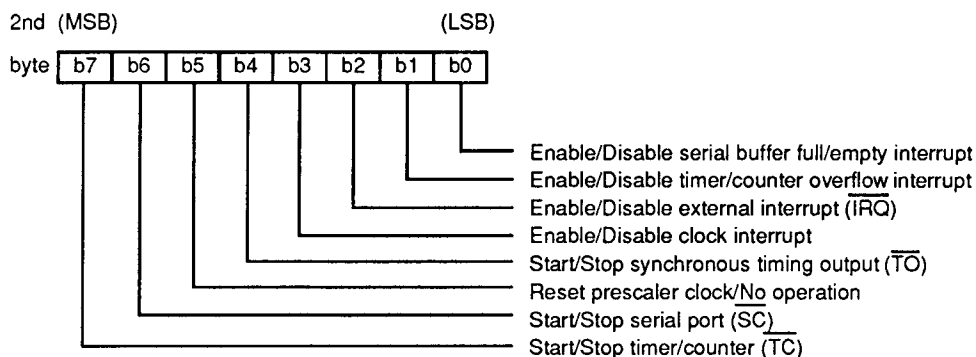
2nd (MSB) (LSB)

byte

| b7 | b6 | b5 | b4 | b3 | b2 | b1 | b0 |
|---|---|---|---|---|---|---|---|

Enable/Disable serial buffer full/empty interrupt
Enable/Disable timer/counter overflow interrupt
Enable/Disable external interrupt ($\overline{IRQ}$)
Enable/Disable clock interrupt
Start/Stop synchronous timing output ($\overline{TO}$)
Reset prescaler clock/$\underline{No}$ operation
Start/Stop serial port ($\underline{SC}$)
Start/Stop timer/counter ($\overline{TC}$)